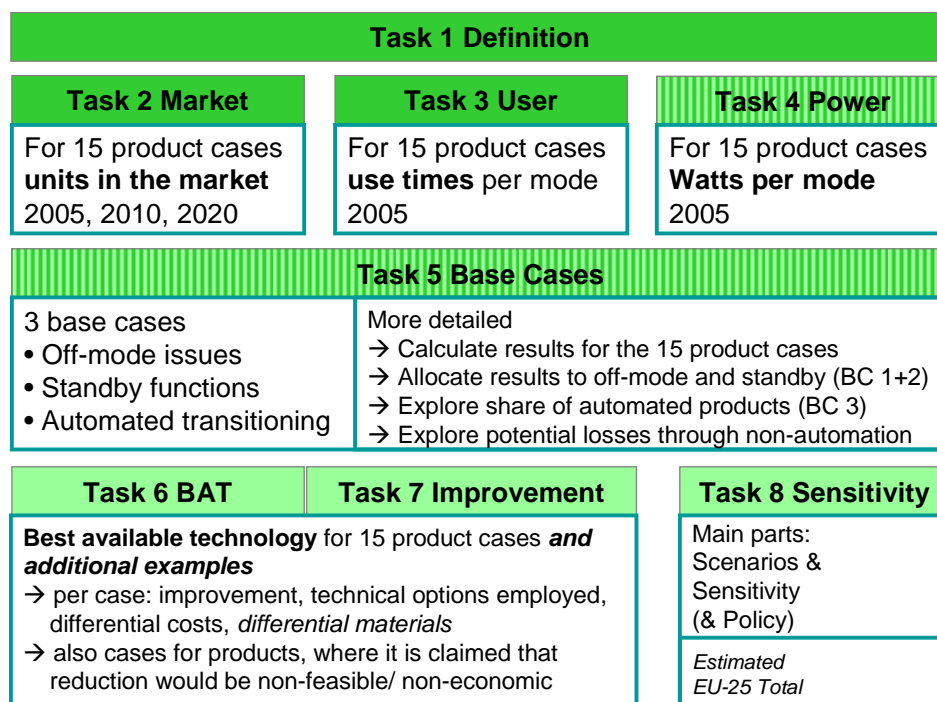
Task 1 Definition

Task 2 Market

For 15 product cases **units in the market** 2005, 2010, 2020

Task 3 User

For 15 product cases **use times** per mode 2005

Task 4 Power

For 15 product cases **Watts per mode** 2005

Task 5 Base Cases

3 base cases
• Off-mode issues
• Standby functions
• Automated transitioning

More detailed
→ Calculate results for the 15 product cases
→ Allocate results to off-mode and standby (BC 1+2)
→ Explore share of automated products (BC 3)
→ Explore potential losses through non-automation

Task 6 BAT

Task 7 Improvement

**Best available technology** for 15 product cases ***and additional examples***
→ per case: improvement, technical options employed, differential costs, *differential materials*
→ also cases for products, where it is claimed that reduction would be non-feasible/ non-economic

Task 8 Sensitivity

Main parts: Scenarios & Sensitivity (& Policy)

*Estimated EU-25 Total*